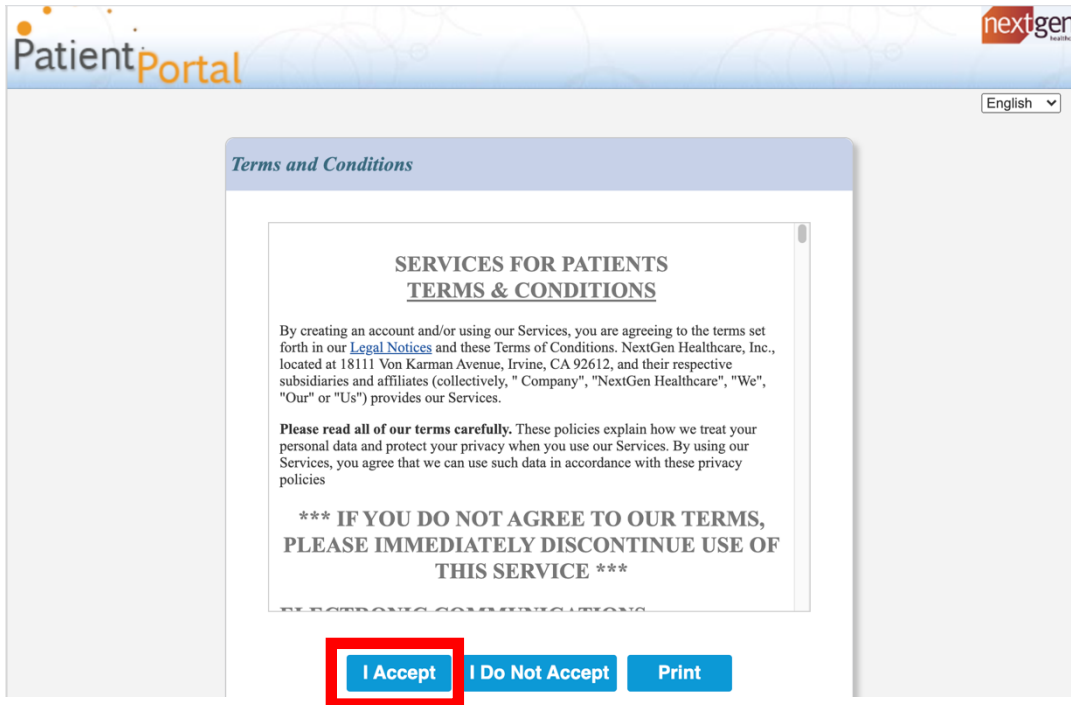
PatientPortal

nextgen

English

Terms and Conditions

SERVICES FOR PATIENTS
TERMS & CONDITIONS

By creating an account and/or using our Services, you are agreeing to the terms set forth in our Legal Notices and these Terms of Conditions. NextGen Healthcare, Inc., located at 18111 Von Karman Avenue, Irvine, CA 92612, and their respective subsidiaries and affiliates (collectively, " Company", "NextGen Healthcare", "We", "Our" or "Us") provides our Services.

Please read all of our terms carefully. These policies explain how we treat your personal data and protect your privacy when you use our Services. By using our Services, you agree that we can use such data in accordance with these privacy policies

*** IF YOU DO NOT AGREE TO OUR TERMS, PLEASE IMMEDIATELY DISCONTINUE USE OF THIS SERVICE ***

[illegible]

I Accept I Do Not Accept Print